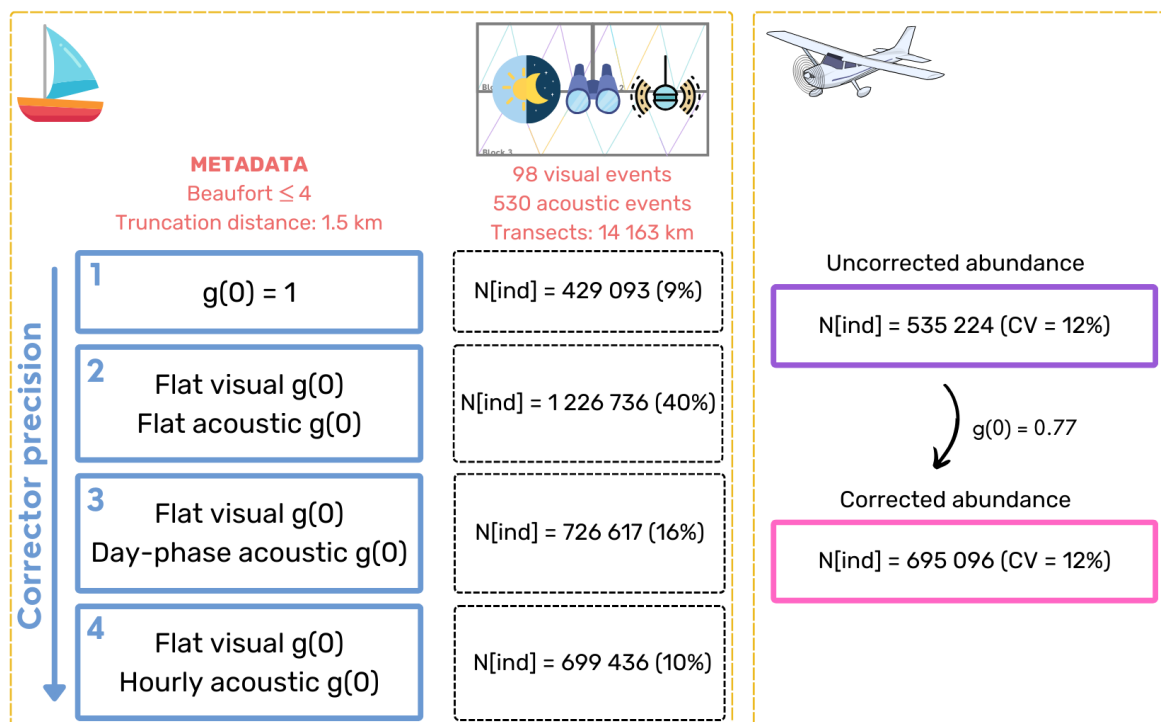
Block 1

Block 2

Block 3

METADATA
Beaufort $\leq 4$
Truncation distance: 1.5 km

98 visual events
530 acoustic events
Transects: 14 163 km

Corrector precision

1
g(0) = 1

N[ind] = 429 093 (9%)

2
Flat visual g(0)
Flat acoustic g(0)

N[ind] = 1 226 736 (40%)

3
Flat visual g(0)
Day-phase acoustic g(0)

N[ind] = 726 617 (16%)

4
Flat visual g(0)
Hourly acoustic g(0)

N[ind] = 699 436 (10%)

Uncorrected abundance

N[ind] = 535 224 (CV = 12%)

g(0) = 0.77

Corrected abundance

N[ind] = 695 096 (CV = 12%)